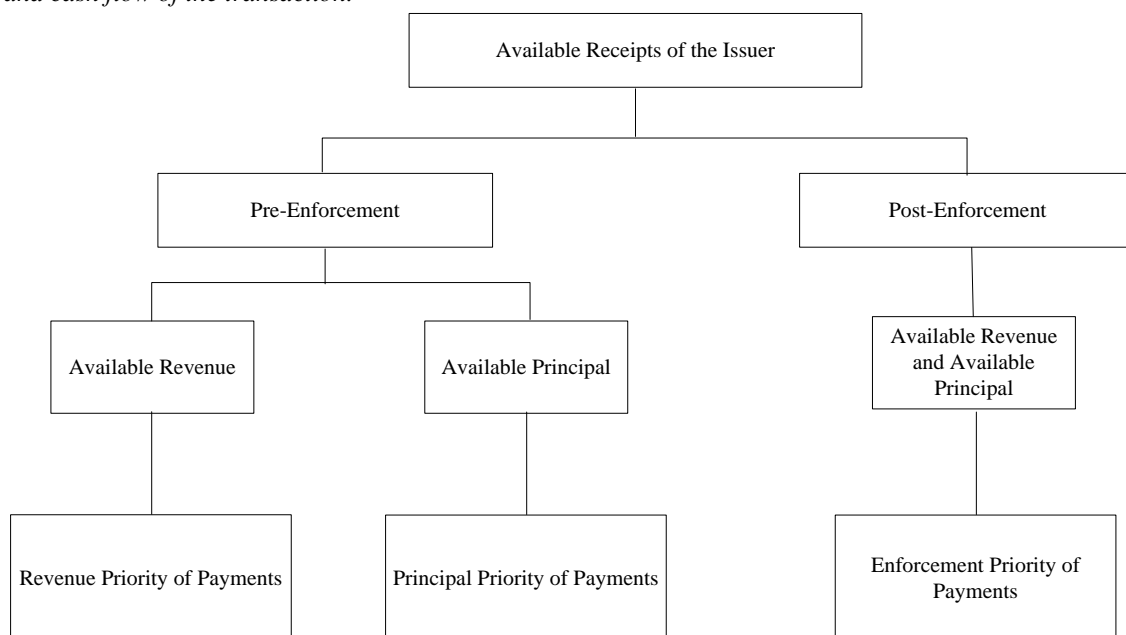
and cash flow of the transaction.

Available Receipts of the Issuer

Pre-Enforcement

Post-Enforcement

Available Revenue

Available Principal

Available Revenue and Available Principal

Revenue Priority of Payments

Principal Priority of Payments

Enforcement Priority of Payments